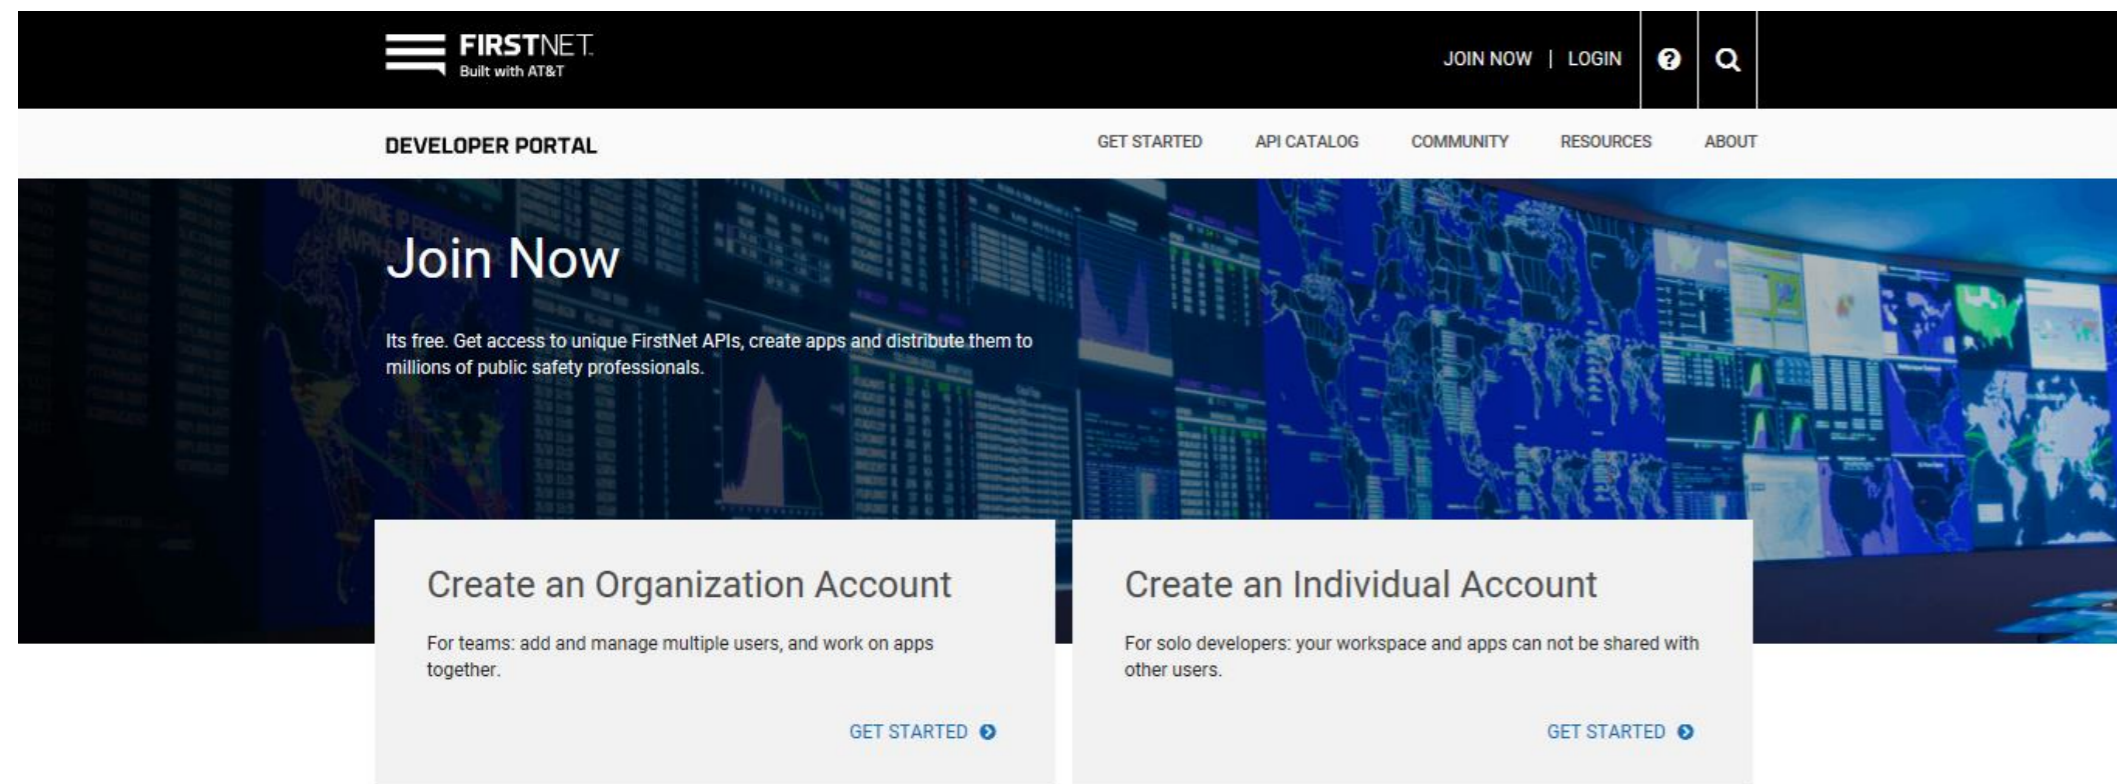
FIRSTNET
Built with AT&T

JOIN NOW | LOGIN

DEVELOPER PORTAL

GET STARTED API CATALOG COMMUNITY RESOURCES ABOUT

Join Now

Its free. Get access to unique FirstNet APIs, create apps and distribute them to millions of public safety professionals.

Create an Organization Account

For teams: add and manage multiple users, and work on apps together.

GET STARTED

Create an Individual Account

For solo developers: your workspace and apps can not be shared with other users.

GET STARTED